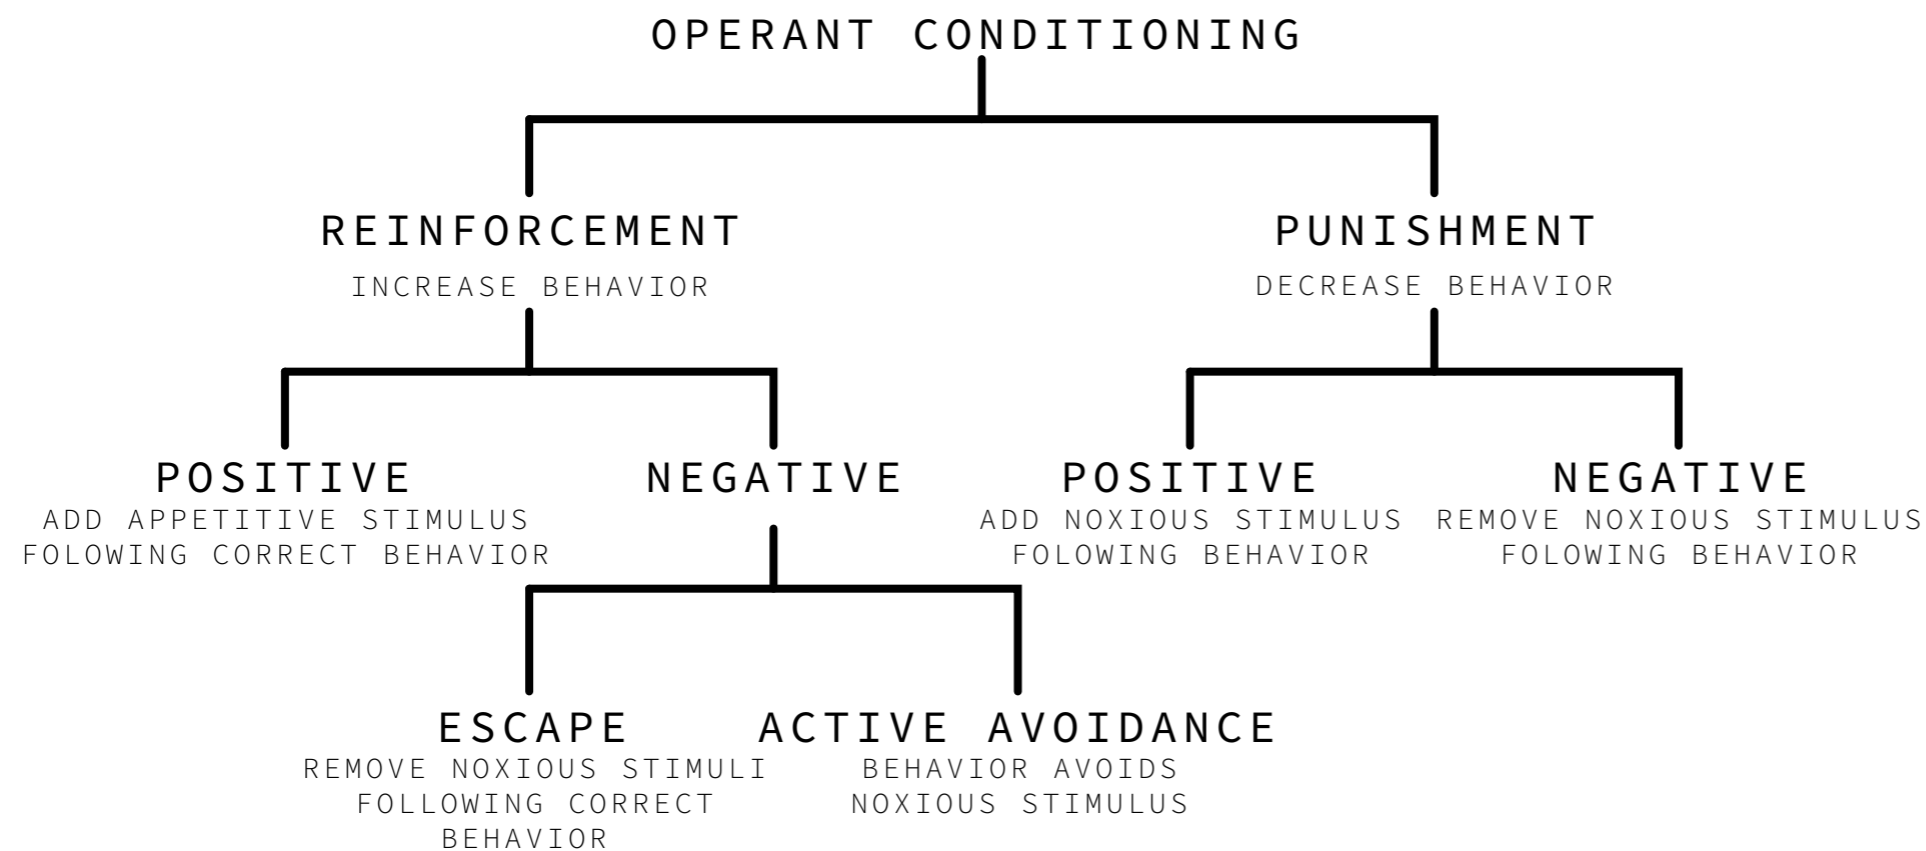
OPERANT CONDITIONING

REINFORCEMENT
INCREASE BEHAVIOR

PUNISHMENT
DECREASE BEHAVIOR

POSITIVE
ADD APPETITIVE STIMULUS FOLOWING CORRECT BEHAVIOR

NEGATIVE

POSITIVE
ADD NOXIOUS STIMULUS FOLOWING BEHAVIOR

NEGATIVE
REMOVE NOXIOUS STIMULUS FOLOWING BEHAVIOR

ESCAPE
REMOVE NOXIOUS STIMULI FOLLOWING CORRECT BEHAVIOR

ACTIVE AVOIDANCE
BEHAVIOR AVOIDS NOXIOUS STIMULUS